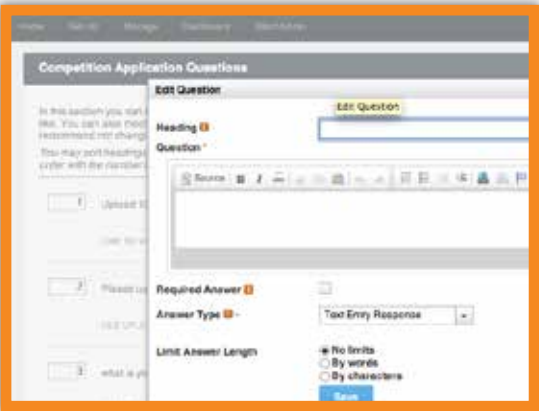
Home Set-Up Manage Dashboard Distribution

Competition Application Questions

In this section you can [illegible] like. You can also mod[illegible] recommend not chang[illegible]

You may sort headings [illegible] order with the number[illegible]

1 Upload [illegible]

2 Please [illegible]

3 what is yo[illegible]

Edit Question

Edit Question

Heading

Question *

Source B I

Required Answer

Answer Type -

Text Entry Response

Limit Answer Length

No limits

By words

By characters

Save